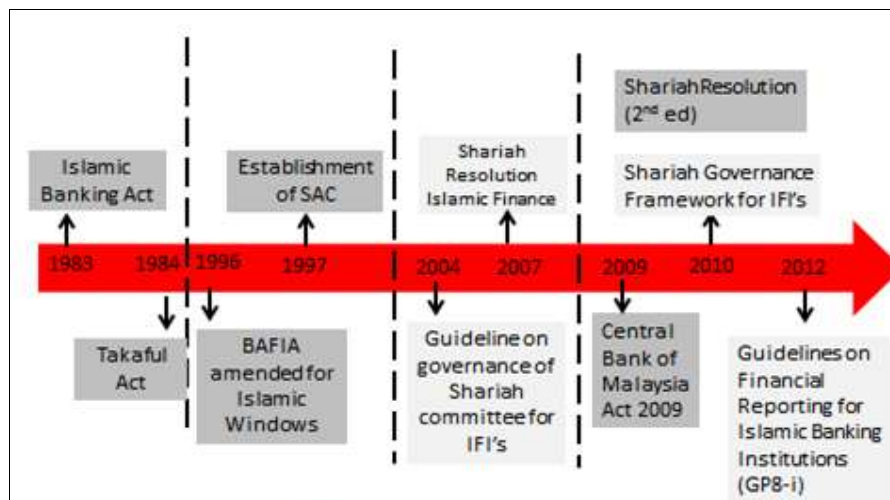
Islamic Banking Act

Establishment of SAC

Shariah Resolution Islamic Finance

ShariahResolution (2$^{nd}$ ed)

Shariah Governance Framework for IFI's

1983 1984 1996 1997 2004 2007 2009 2010 2012

Takaful Act

BAFIA amended for Islamic Windows

Guideline on governance of Shariah committee for IFI's

Central Bank of Malaysia Act 2009

Guidelines on Financial Reporting for Islamic Banking Institutions (GP8-i)